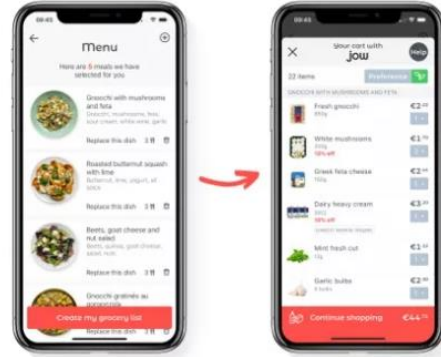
09:45

Menu

Here are 5 meals we have selected for you

Gnocchi with mushrooms and feta
Gnocchi, mushrooms, feta, sour cream, white wine, garlic

Replace this dish 3

Roasted butternut squash with lime
Butternut, lime, yogurt, oil, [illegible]

Replace this dish 3

Beets, goat cheese and nut salad
Beets, quinoa, goat cheese, salad, nuts

Replace this dish 3

Gnocchi gratinés au gorgonzola

Create my grocery list

09:45

Your cart with jow

Help

22 items

Preference

GNOCCHI WITH MUSHROOMS AND FETA

Fresh gnocchi
850g
€2.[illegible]

White mushrooms
500g
€1.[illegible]

Greek feta cheese
150g
€2.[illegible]

Dairy heavy cream
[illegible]
€3.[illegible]

Mint fresh cut
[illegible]
€1.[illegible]

Garlic bulbs
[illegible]
€2.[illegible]

Continue shopping €44.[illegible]